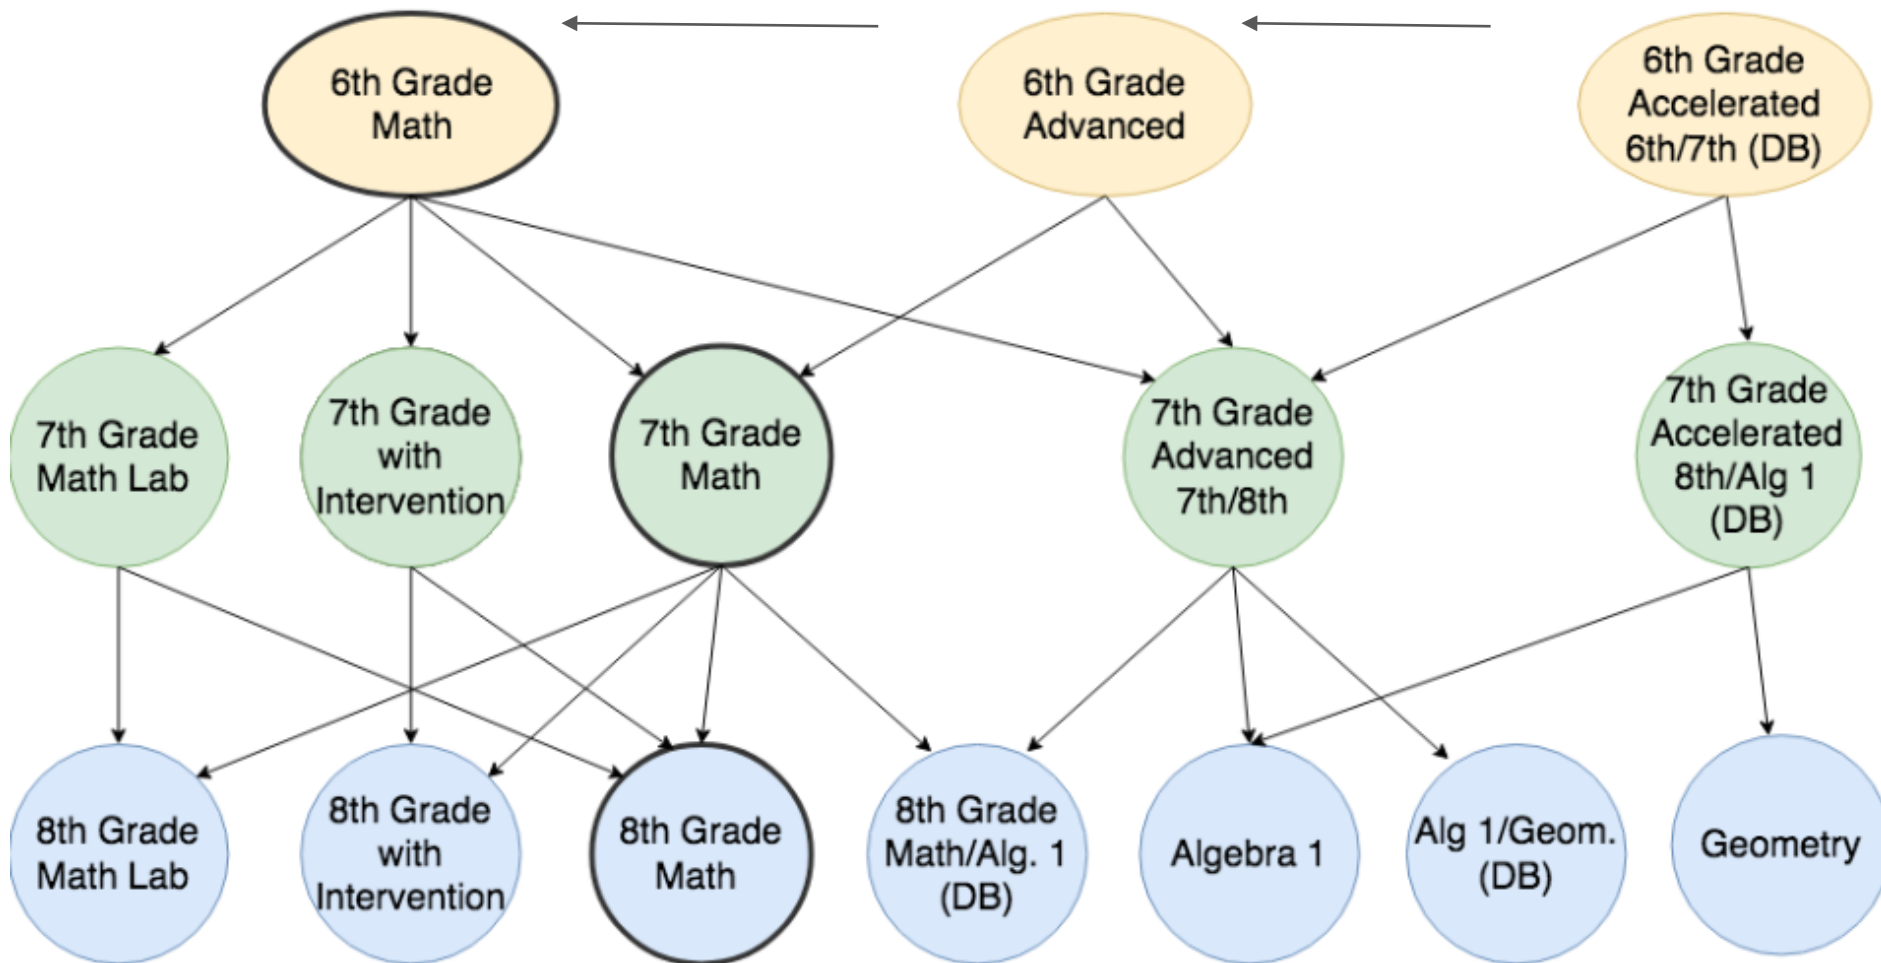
6th Grade Math

6th Grade Advanced

6th Grade Accelerated 6th/7th (DB)

7th Grade Math Lab

7th Grade with Intervention

7th Grade Math

7th Grade Advanced 7th/8th

7th Grade Accelerated 8th/Alg 1 (DB)

8th Grade Math Lab

8th Grade with Intervention

8th Grade Math

8th Grade Math/Alg. 1 (DB)

Algebra 1

Alg 1/Geom. (DB)

Geometry